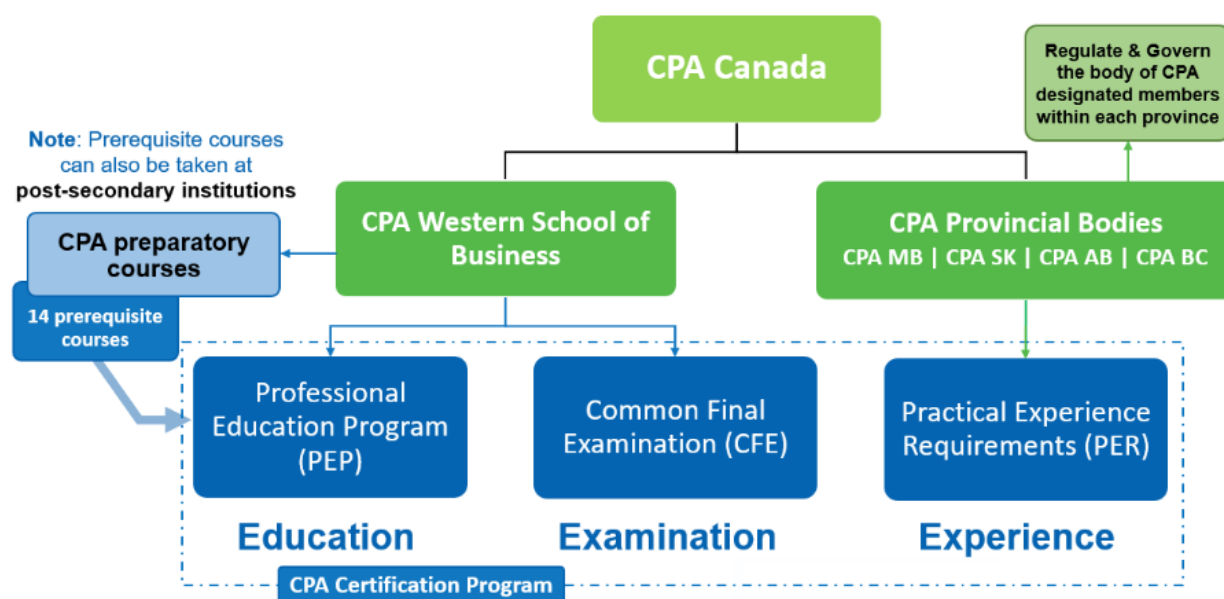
CPA Canada

Regulate & Govern the body of CPA designated members within each province

Note: Prerequisite courses can also be taken at post-secondary institutions

CPA preparatory courses

14 prerequisite courses

CPA Western School of Business

CPA Provincial Bodies
CPA MB | CPA SK | CPA AB | CPA BC

Professional Education Program (PEP)

Common Final Examination (CFE)

Practical Experience Requirements (PER)

Education

Examination

Experience

CPA Certification Program